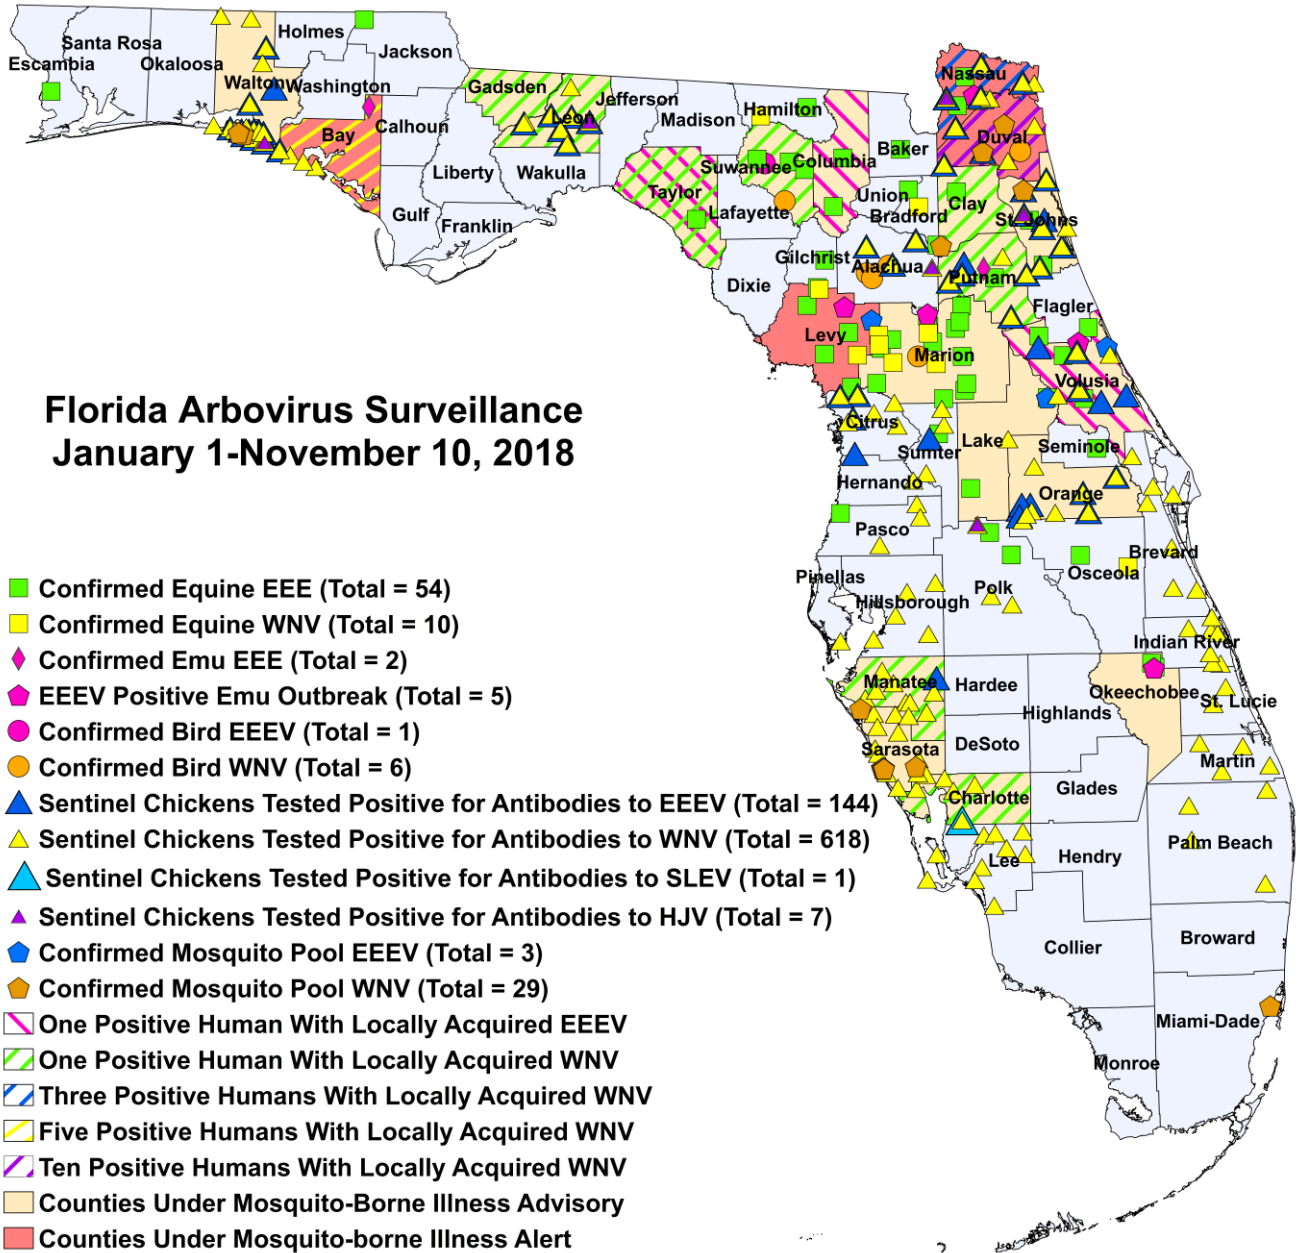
Escambia
Santa Rosa
Okaloosa
Walton
Holmes
Washington
Jackson
Bay
Calhoun
Gulf
Liberty
Franklin
Gadsden
Leon
Wakulla
Jefferson
Madison
Taylor
Hamilton
Suwannee
Lafayette
Columbia
Baker
Union
Bradford
Nassau
Duval
Clay
St. Johns
Gilchrist
Alachua
Putnam
Dixie
Flagler
Levy
Marion
Volusia
Citrus
Sumter
Lake
Seminole
Hernando
Orange
Pasco
Brevard
Pinellas
Hillsborough
Polk
Osceola
Indian River
Manatee
Hardee
Okeechobee
St. Lucie
Highlands
Sarasota
DeSoto
Martin
Charlotte
Glades
Palm Beach
Lee
Hendry
Collier
Broward
Miami-Dade
Monroe

Florida Arbovirus Surveillance
January 1-November 10, 2018

Confirmed Equine EEE (Total = 54)
Confirmed Equine WNV (Total = 10)
Confirmed Emu EEE (Total = 2)
EEEV Positive Emu Outbreak (Total = 5)
Confirmed Bird EEEV (Total = 1)
Confirmed Bird WNV (Total = 6)
Sentinel Chickens Tested Positive for Antibodies to EEEV (Total = 144)
Sentinel Chickens Tested Positive for Antibodies to WNV (Total = 618)
Sentinel Chickens Tested Positive for Antibodies to SLEV (Total = 1)
Sentinel Chickens Tested Positive for Antibodies to HJV (Total = 7)
Confirmed Mosquito Pool EEEV (Total = 3)
Confirmed Mosquito Pool WNV (Total = 29)
One Positive Human With Locally Acquired EEEV
One Positive Human With Locally Acquired WNV
Three Positive Humans With Locally Acquired WNV
Five Positive Humans With Locally Acquired WNV
Ten Positive Humans With Locally Acquired WNV
Counties Under Mosquito-Borne Illness Advisory
Counties Under Mosquito-borne Illness Alert